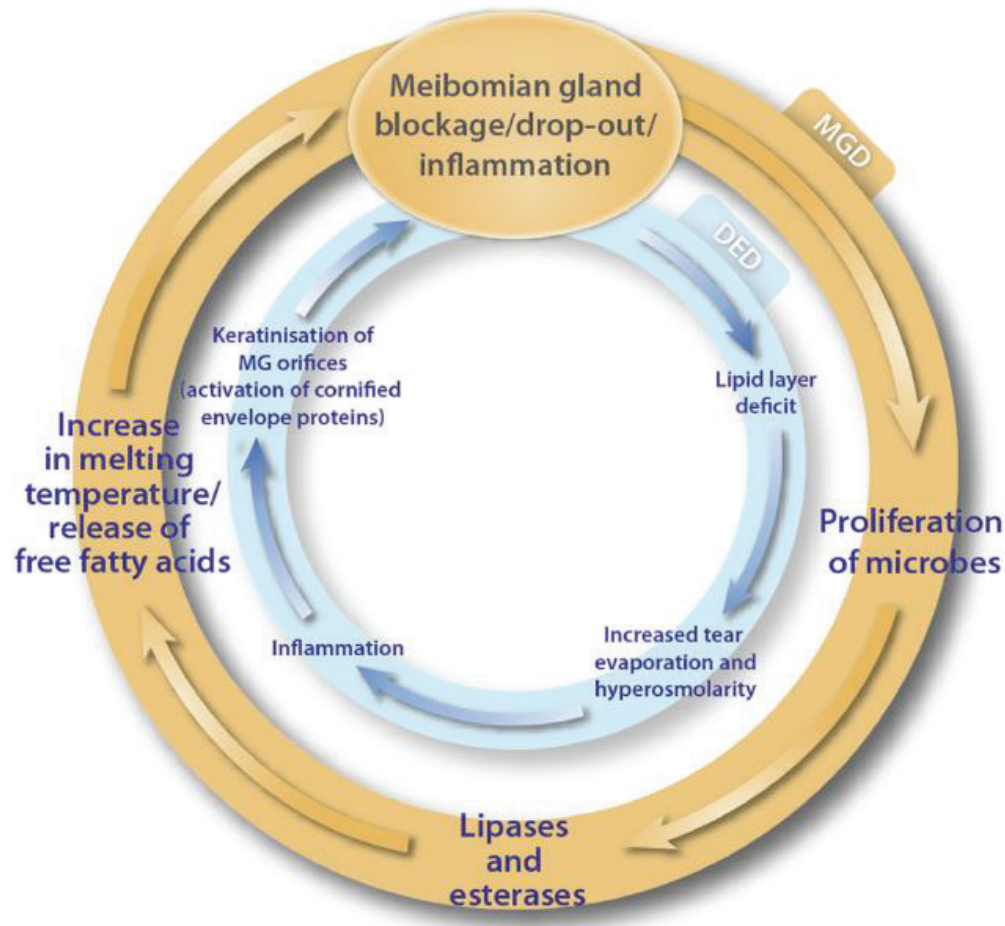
Meibomian gland blockage/drop-out/ inflammation

MGD

DED

Lipid layer deficit

Increased tear evaporation and hyperosmolarity

Inflammation

Keratinisation of MG orifices (activation of cornified envelope proteins)

Proliferation of microbes

Lipases and esterases

Increase in melting temperature/ release of free fatty acids